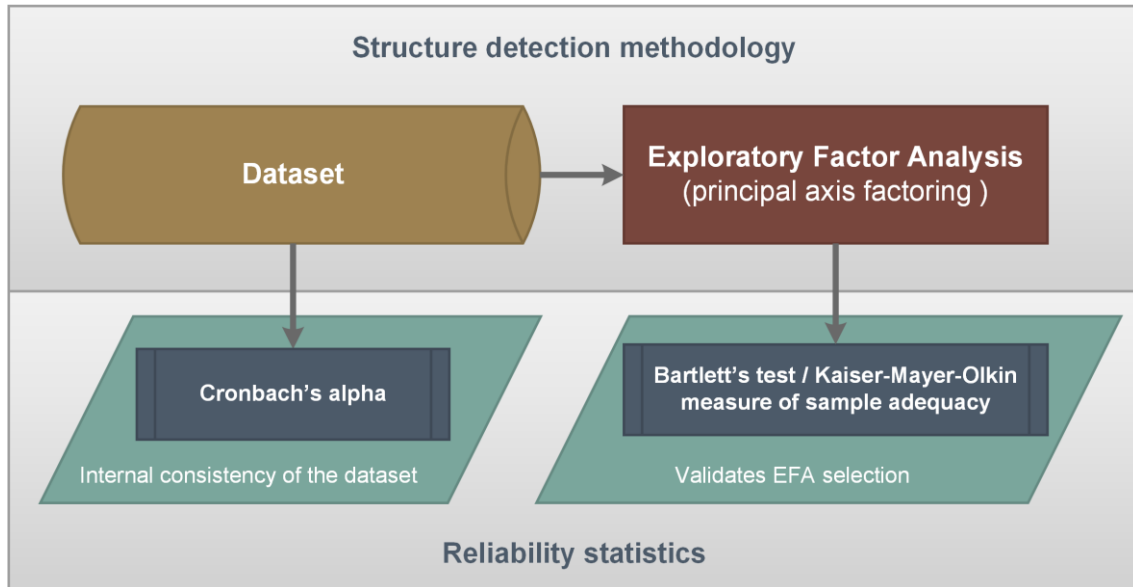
Structure detection methodology

Dataset

Exploratory Factor Analysis
(principal axis factoring )

Cronbach's alpha

Internal consistency of the dataset

Bartlett's test / Kaiser-Mayer-Olkin measure of sample adequacy

Validates EFA selection

Reliability statistics